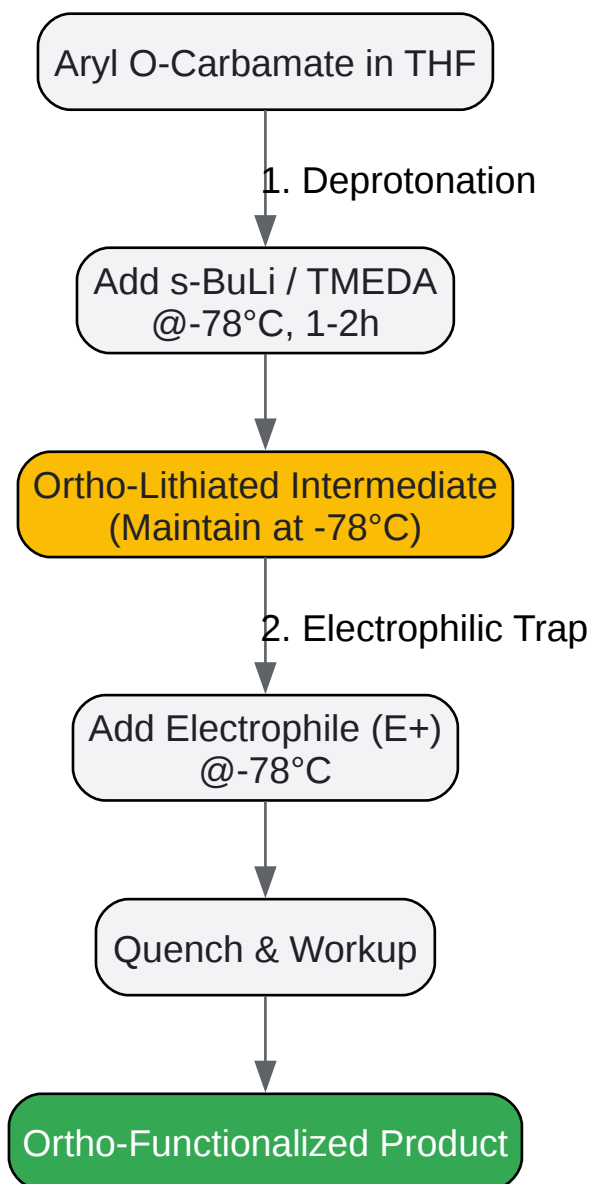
Aryl O-Carbamate in THF

1. Deprotonation

Add s-BuLi / TMEDA
@-78°C, 1-2h

Ortho-Lithiated Intermediate
(Maintain at -78°C)

2. Electrophilic Trap

Add Electrophile (E+)
@-78°C

Quench & Workup

Ortho-Functionalized Product